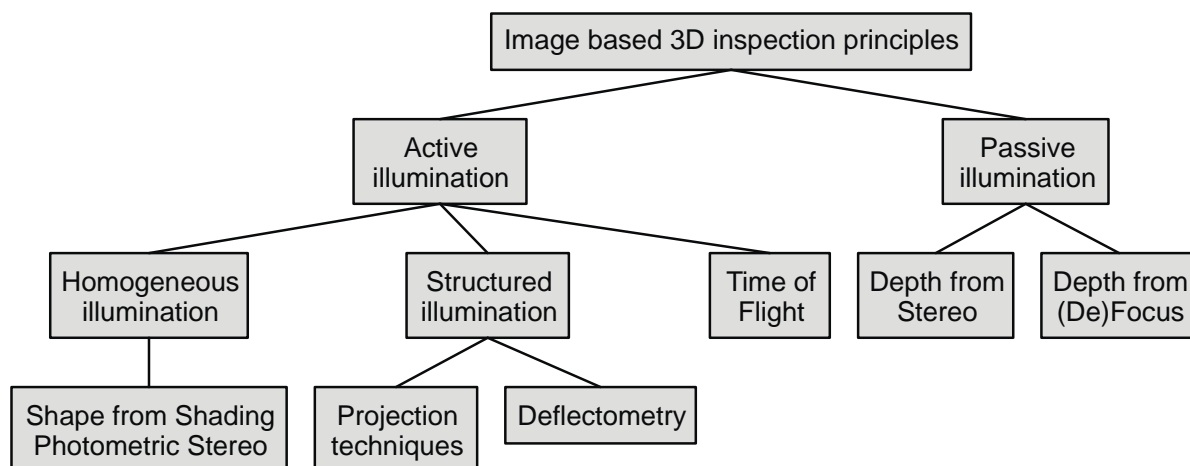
Image based 3D inspection principles

Active illumination

Passive illumination

Homogeneous illumination

Structured illumination

Time of Flight

Depth from Stereo

Depth from (De)Focus

Shape from Shading
Photometric Stereo

Projection techniques

Deflectometry